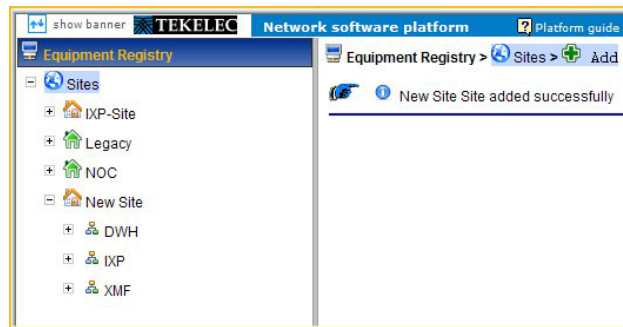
show banner TEKELEC Network software platform Platform guide

Equipment Registry

Sites

IXP-Site

Legacy

NOC

New Site

DWH

IXP

XMF

Equipment Registry > Sites > Add

New Site Site added successfully